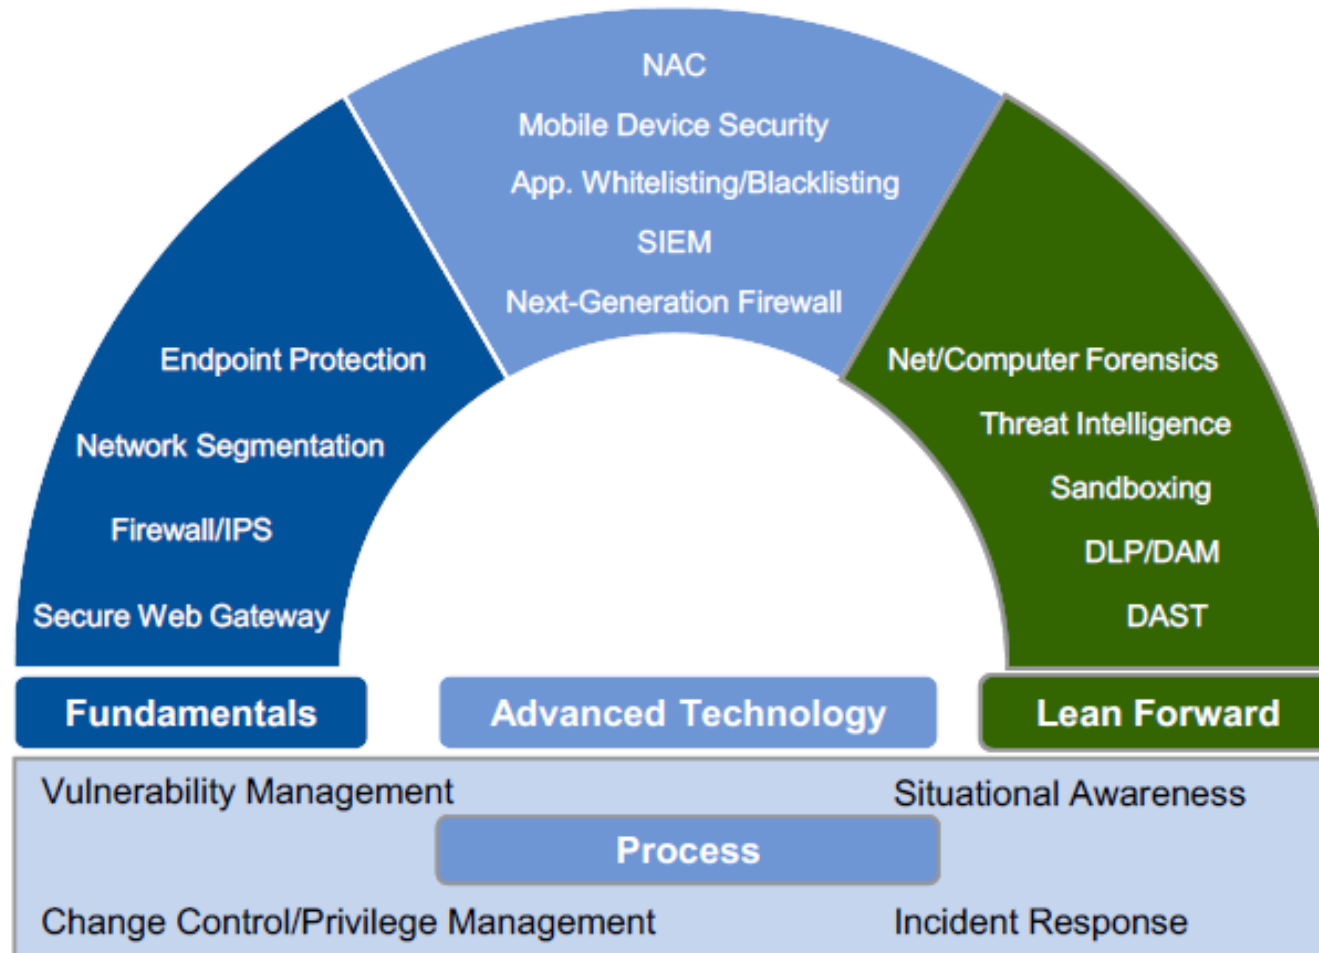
NAC
Mobile Device Security
App. Whitelisting/Blacklisting
SIEM
Next-Generation Firewall

Endpoint Protection
Network Segmentation
Firewall/IPS
Secure Web Gateway

Net/Computer Forensics
Threat Intelligence
Sandboxing
DLP/DAM
DAST

Fundamentals
Advanced Technology
Lean Forward

Vulnerability Management
Situational Awareness
Process
Change Control/Privilege Management
Incident Response